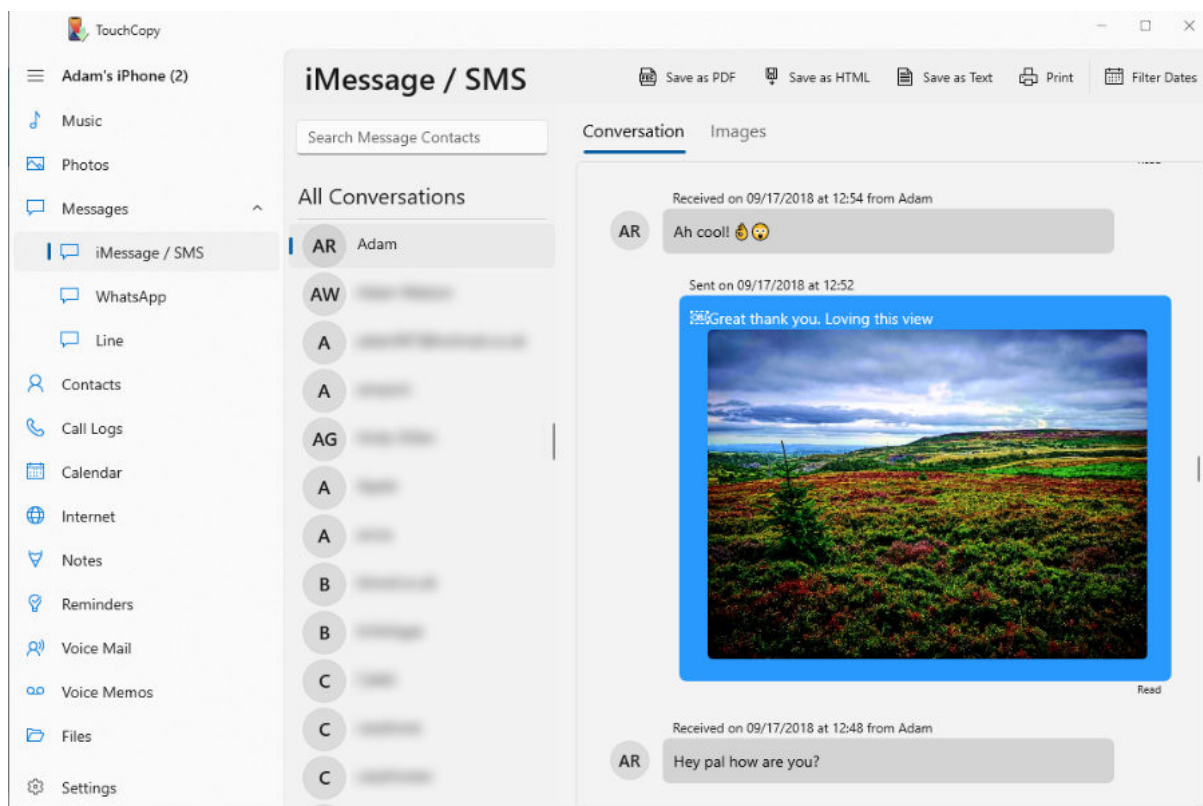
TouchCopy

Adam's iPhone (2)

Music

Photos

Messages

iMessage / SMS

WhatsApp

Line

Contacts

Call Logs

Calendar

Internet

Notes

Reminders

Voice Mail

Voice Memos

Files

Settings

iMessage / SMS

Save as PDF Save as HTML Save as Text Print Filter Dates

Search Message Contacts

All Conversations

AR Adam

AW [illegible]

A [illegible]

A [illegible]

AG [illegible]

A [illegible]

A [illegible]

B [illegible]

B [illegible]

C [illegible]

C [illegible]

C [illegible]

Conversation Images

Received on 09/17/2018 at 12:54 from Adam

AR Ah cool! 👌😱

Sent on 09/17/2018 at 12:52

Great thank you. Loving this view

Read

Received on 09/17/2018 at 12:48 from Adam

AR Hey pal how are you?